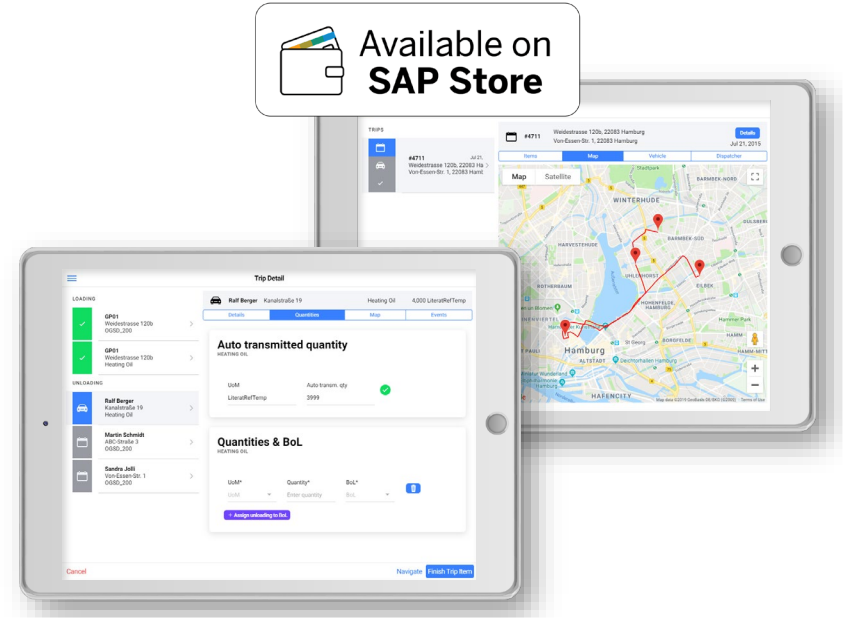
Available on
SAP Store

TRIPS

#4711 Jul 21,
Weidestrasse 120b, 22083 Ha
Von-Essen-Str. 1, 22083 Hamb

#4711 Weidestrasse 120b, 22083 Hamburg
Von-Essen-Str. 1, 22083 Hamburg
Details
Jul 21, 2015

Items | Map | Vehicle | Dispatcher

Map | Satellite

WINTERHUDE
BARMBEK-NORD
BARMBEK-SÜD
HARVESTEHUDE
UHLENHORST
EILBEK
HOHENFELDE
Hamburg
ALTSTADT
St. Georg
BORGFELDE
HAMM
HAFENCITY

Trip Detail

LOADING

GP01
Weidestrasse 120b
OGSD_200

GP01
Weidestrasse 120b
Heating Oil

UNLOADING

Ralf Berger
Kanalstraße 19
Heating Oil

Martin Schmidt
ABC-Straße 3
OGSD_200

Sandra Jolli
Von-Essen-Str. 1
OGSD_200

Ralf Berger Kanalstraße 19 Heating Oil 4,000 LiteralRefTemp

Details | Quantities | Map | Events

Auto transmitted quantity
HEATING OIL

UoM
LiteralRefTemp
Auto transm. qty
3999

Quantities & BoL
HEATING OIL

UoM*
UoM
Quantity*
Enter quantity
BoL*
BoL

+ Assign unloading to BoL

Cancel
Navigate
Finish Trip Item